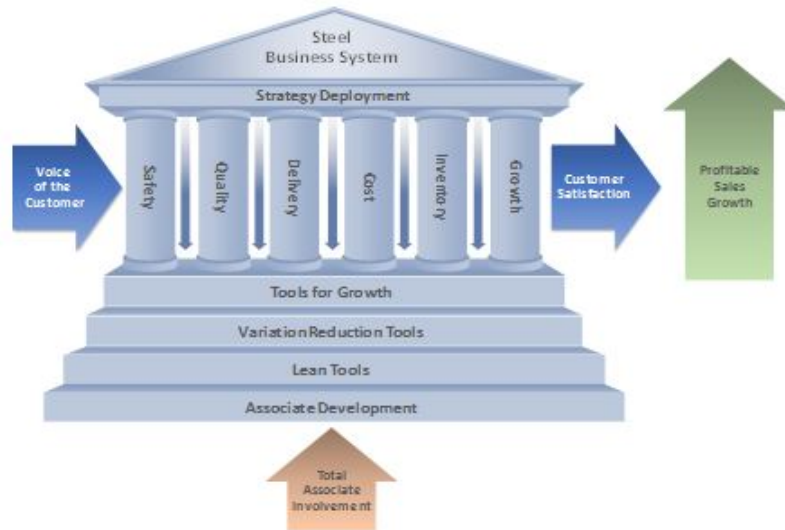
Steel Business System

Strategy Deployment

Voice of the Customer

Safety

Quality

Delivery

Cost

Inventory

Growth

Customer Satisfaction

Profitable Sales Growth

Tools for Growth

Variation Reduction Tools

Lean Tools

Associate Development

Total Associate Involvement